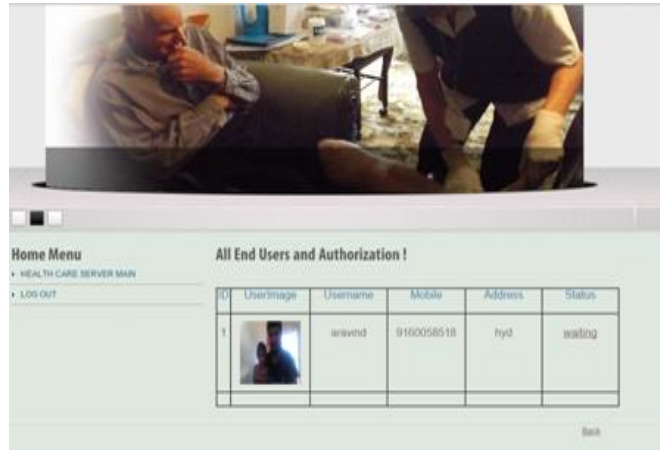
Home Menu

HEALTH CARE SERVER MAIN

LOG OUT

All End Users and Authorization !

| ID | UserImage | Username | Mobile | Address | Status |
|---|---|---|---|---|---|
| 1 | | aravind | 9160058518 | hyd | waiting |
| | | | | | |

Back